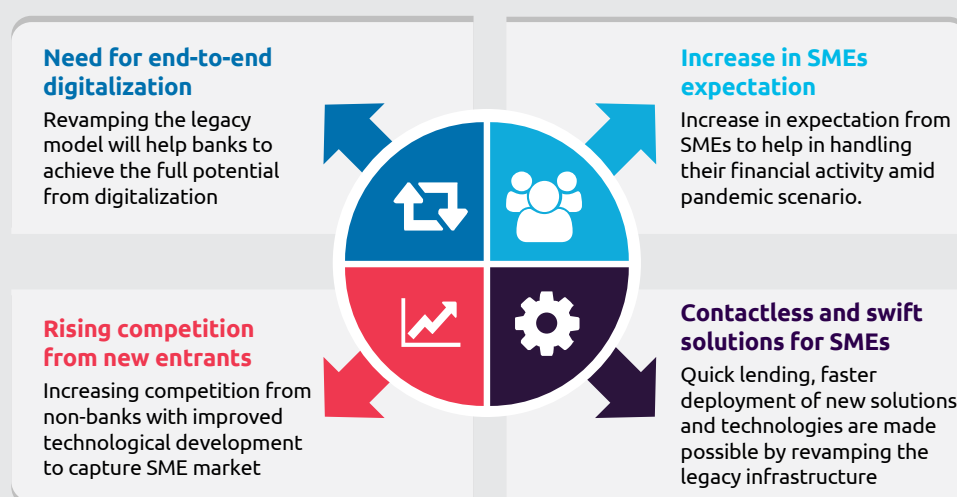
Need for end-to-end digitalization

Revamping the legacy model will help banks to achieve the full potential from digitalization

Increase in SMEs expectation

Increase in expectation from SMEs to help in handling their financial activity amid pandemic scenario.

Rising competition from new entrants

Increasing competition from non-banks with improved technological development to capture SME market

Contactless and swift solutions for SMEs

Quick lending, faster deployment of new solutions and technologies are made possible by revamping the legacy infrastructure